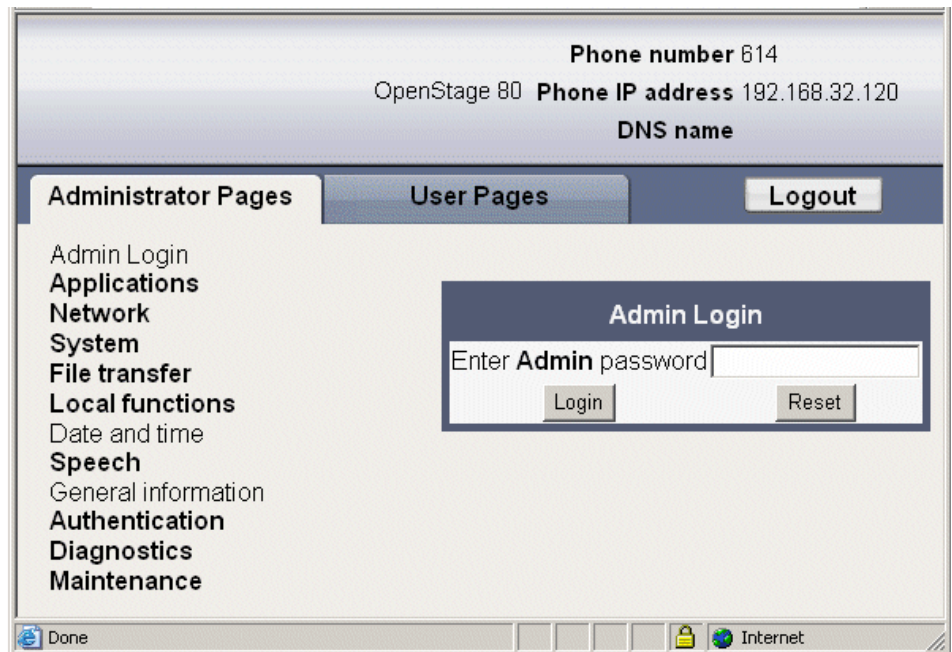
Phone number 614
OpenStage 80 Phone IP address 192.168.32.120
DNS name

Administrator Pages
User Pages
Logout

Admin Login
Applications
Network
System
File transfer
Local functions
Date and time
Speech
General information
Authentication
Diagnostics
Maintenance

Admin Login
Enter Admin password
Login
Reset

Done
Internet